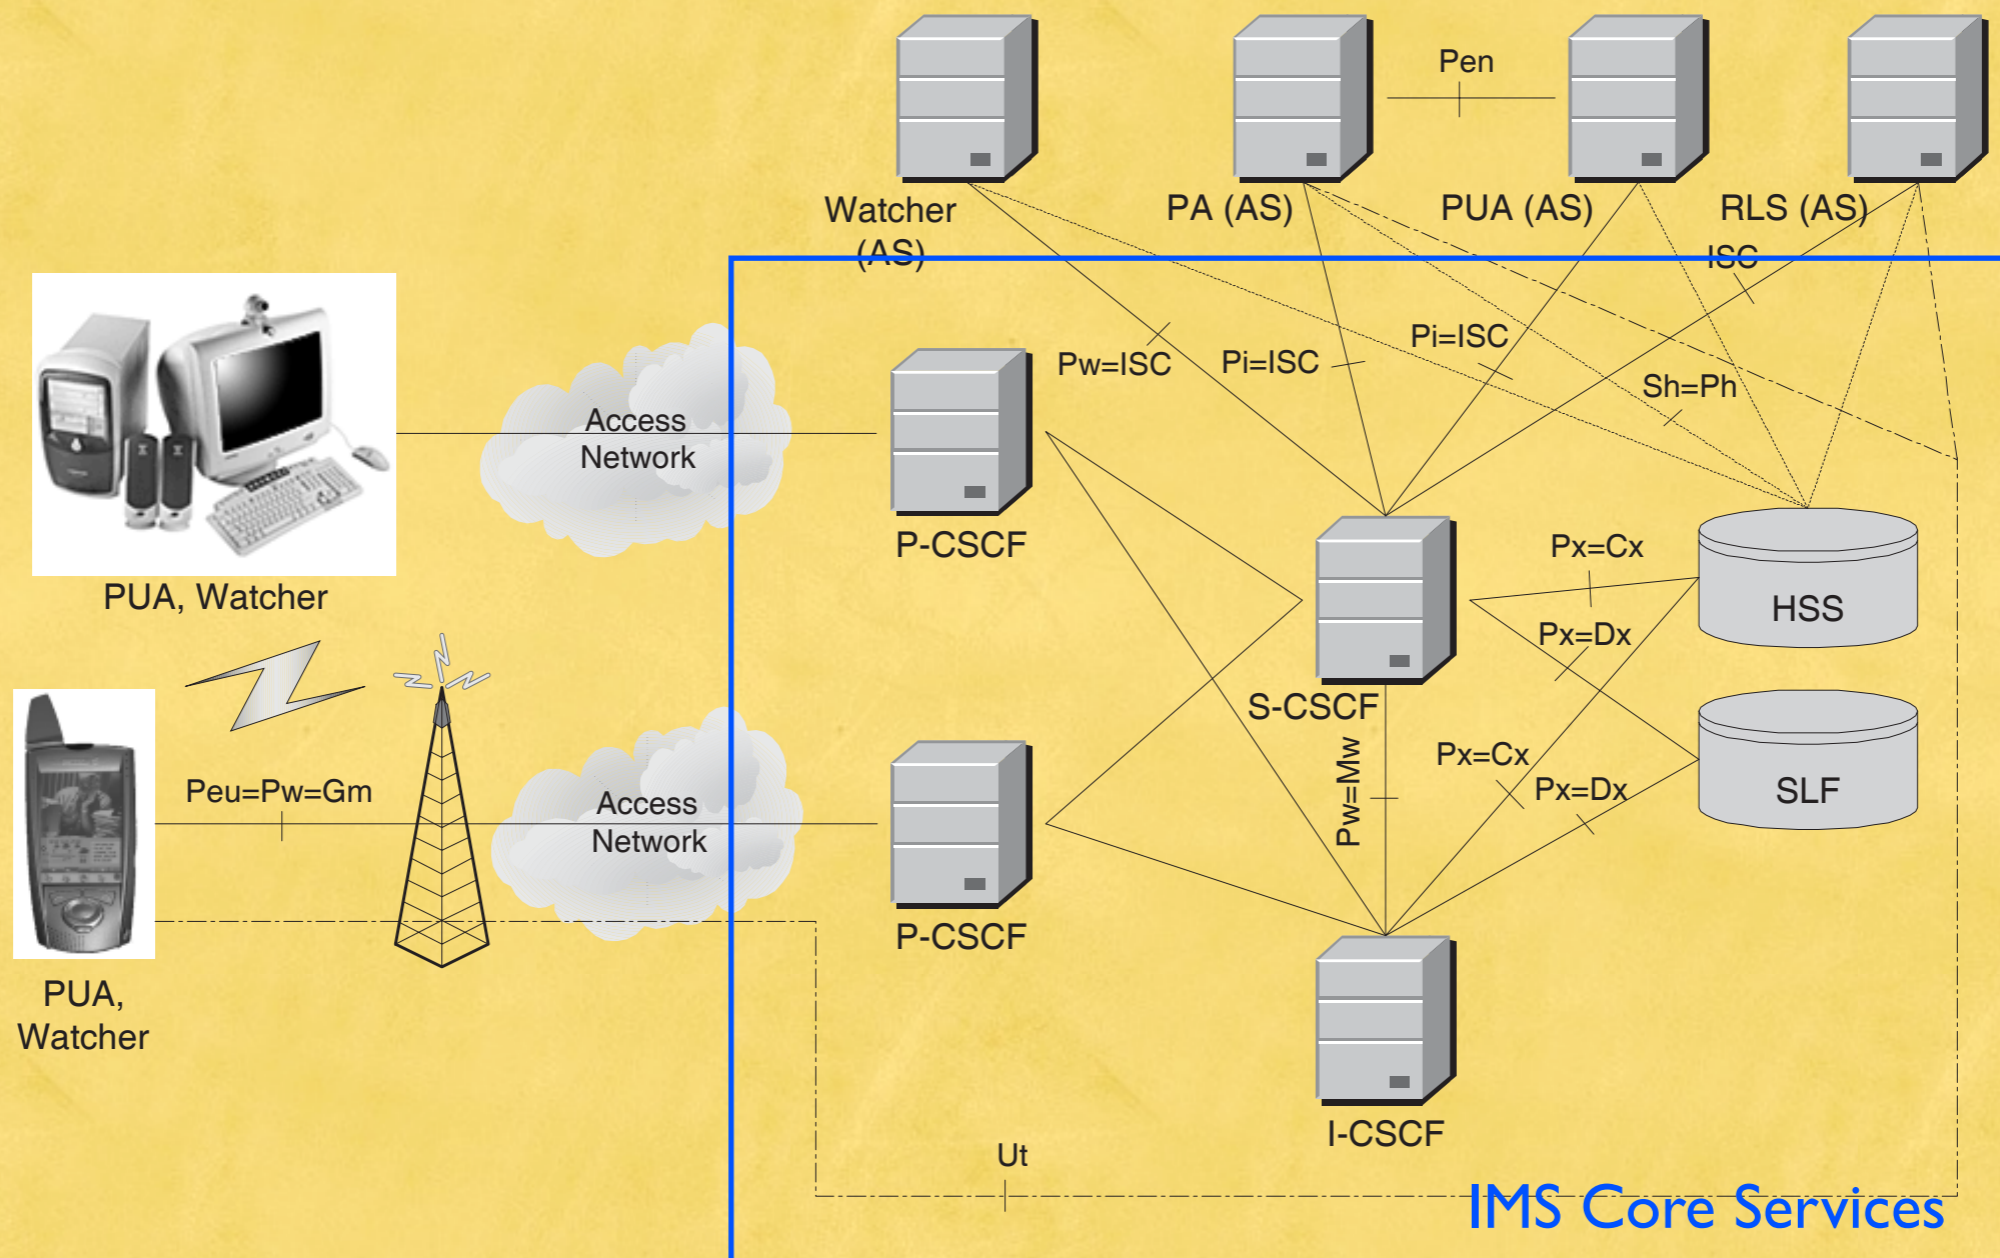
Pen

Watcher (AS)

PA (AS)

PUA (AS)

RLS (AS)

ISC

Pw=ISC

Pi=ISC

Pi=ISC

Sh=Ph

Access Network

P-CSCF

PUA, Watcher

Px=Cx

HSS

S-CSCF

Px=Dx

SLF

Peu=Pw=Gm

Access Network

Pw=Mw

Px=Cx

Px=Dx

P-CSCF

PUA, Watcher

I-CSCF

Ut

IMS Core Services